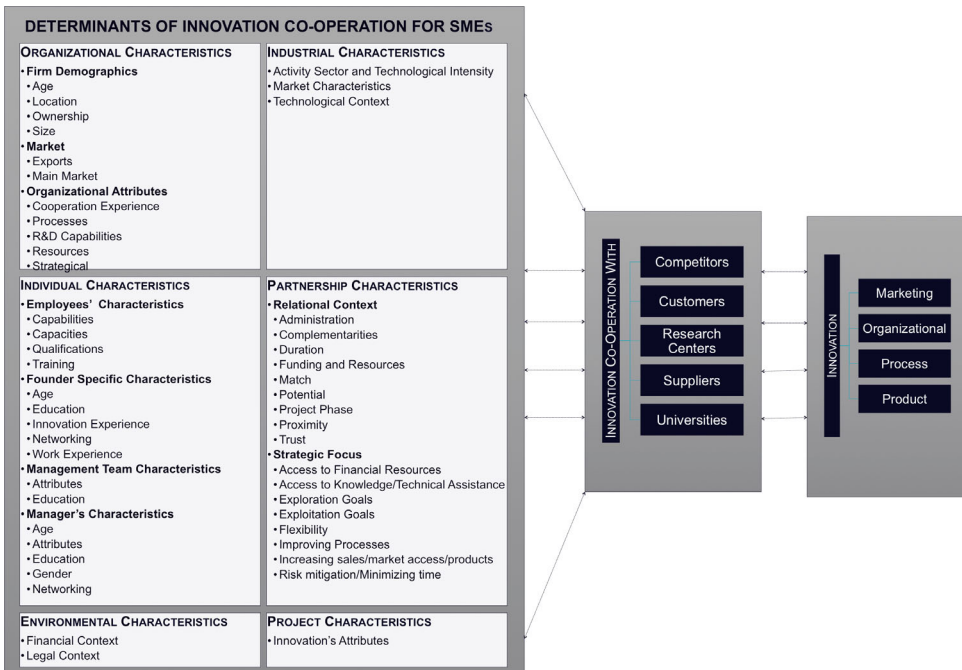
DETERMINANTS OF INNOVATION CO-OPERATION FOR SMEs

ORGANIZATIONAL CHARACTERISTICS
• Firm Demographics
• Age
• Location
• Ownership
• Size
• Market
• Exports
• Main Market
• Organizational Attributes
• Cooperation Experience
• Processes
• R&D Capabilities
• Resources
• Strategical

INDUSTRIAL CHARACTERISTICS
• Activity Sector and Technological Intensity
• Market Characteristics
• Technological Context

INDIVIDUAL CHARACTERISTICS
• Employees' Characteristics
• Capabilities
• Capacities
• Qualifications
• Training
• Founder Specific Characteristics
• Age
• Education
• Innovation Experience
• Networking
• Work Experience
• Management Team Characteristics
• Attributes
• Education
• Manager's Characteristics
• Age
• Attributes
• Education
• Gender
• Networking

PARTNERSHIP CHARACTERISTICS
• Relational Context
• Administration
• Complementarities
• Duration
• Funding and Resources
• Match
• Potential
• Project Phase
• Proximity
• Trust
• Strategic Focus
• Access to Financial Resources
• Access to Knowledge/Technical Assistance
• Exploration Goals
• Exploitation Goals
• Flexibility
• Improving Processes
• Increasing sales/market access/products
• Risk mitigation/Minimizing time

ENVIRONMENTAL CHARACTERISTICS
• Financial Context
• Legal Context

PROJECT CHARACTERISTICS
• Innovation's Attributes

INNOVATION CO-OPERATION WITH
Competitors
Customers
Research Centers
Suppliers
Universities

INNOVATION
Marketing
Organizational
Process
Product